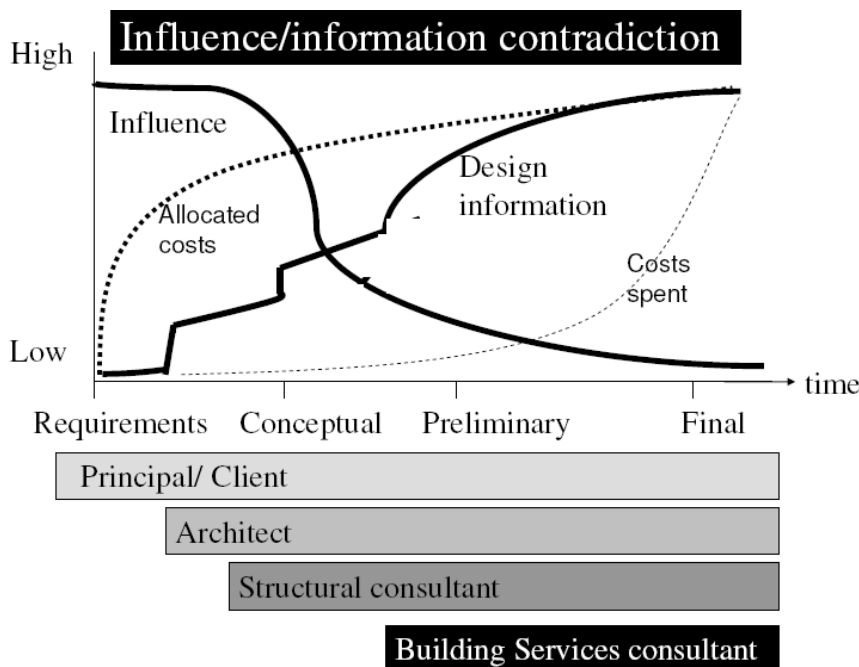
Influence/information contradiction

High

Influence

Design information

Allocated costs

Costs spent

Low

time

Requirements Conceptual Preliminary Final

Principal/ Client

Architect

Structural consultant

Building Services consultant